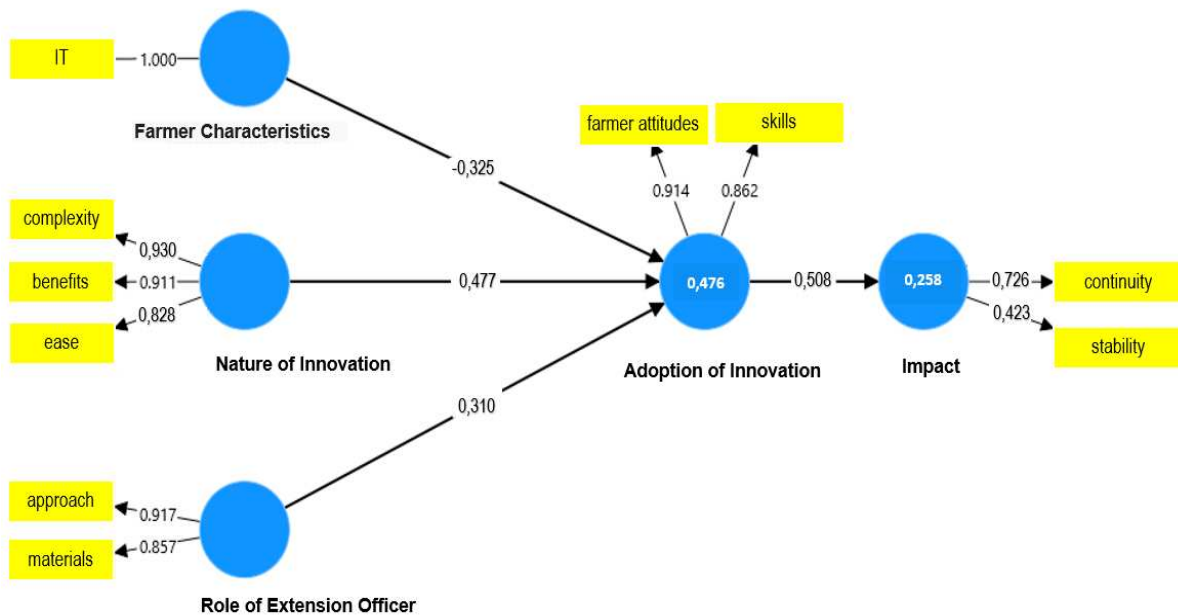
IT

1.000

Farmer Characteristics

-0,325

farmer attitudes

skills

0.914

0.862

complexity

0,930

benefits

0.911

0,828

ease

0,477

0,476

0,508

0,258

0,726

continuity

0,423

stability

Nature of Innovation

Adoption of Innovation

Impact

0,310

approach

0.917

materials

0.857

Role of Extension Officer